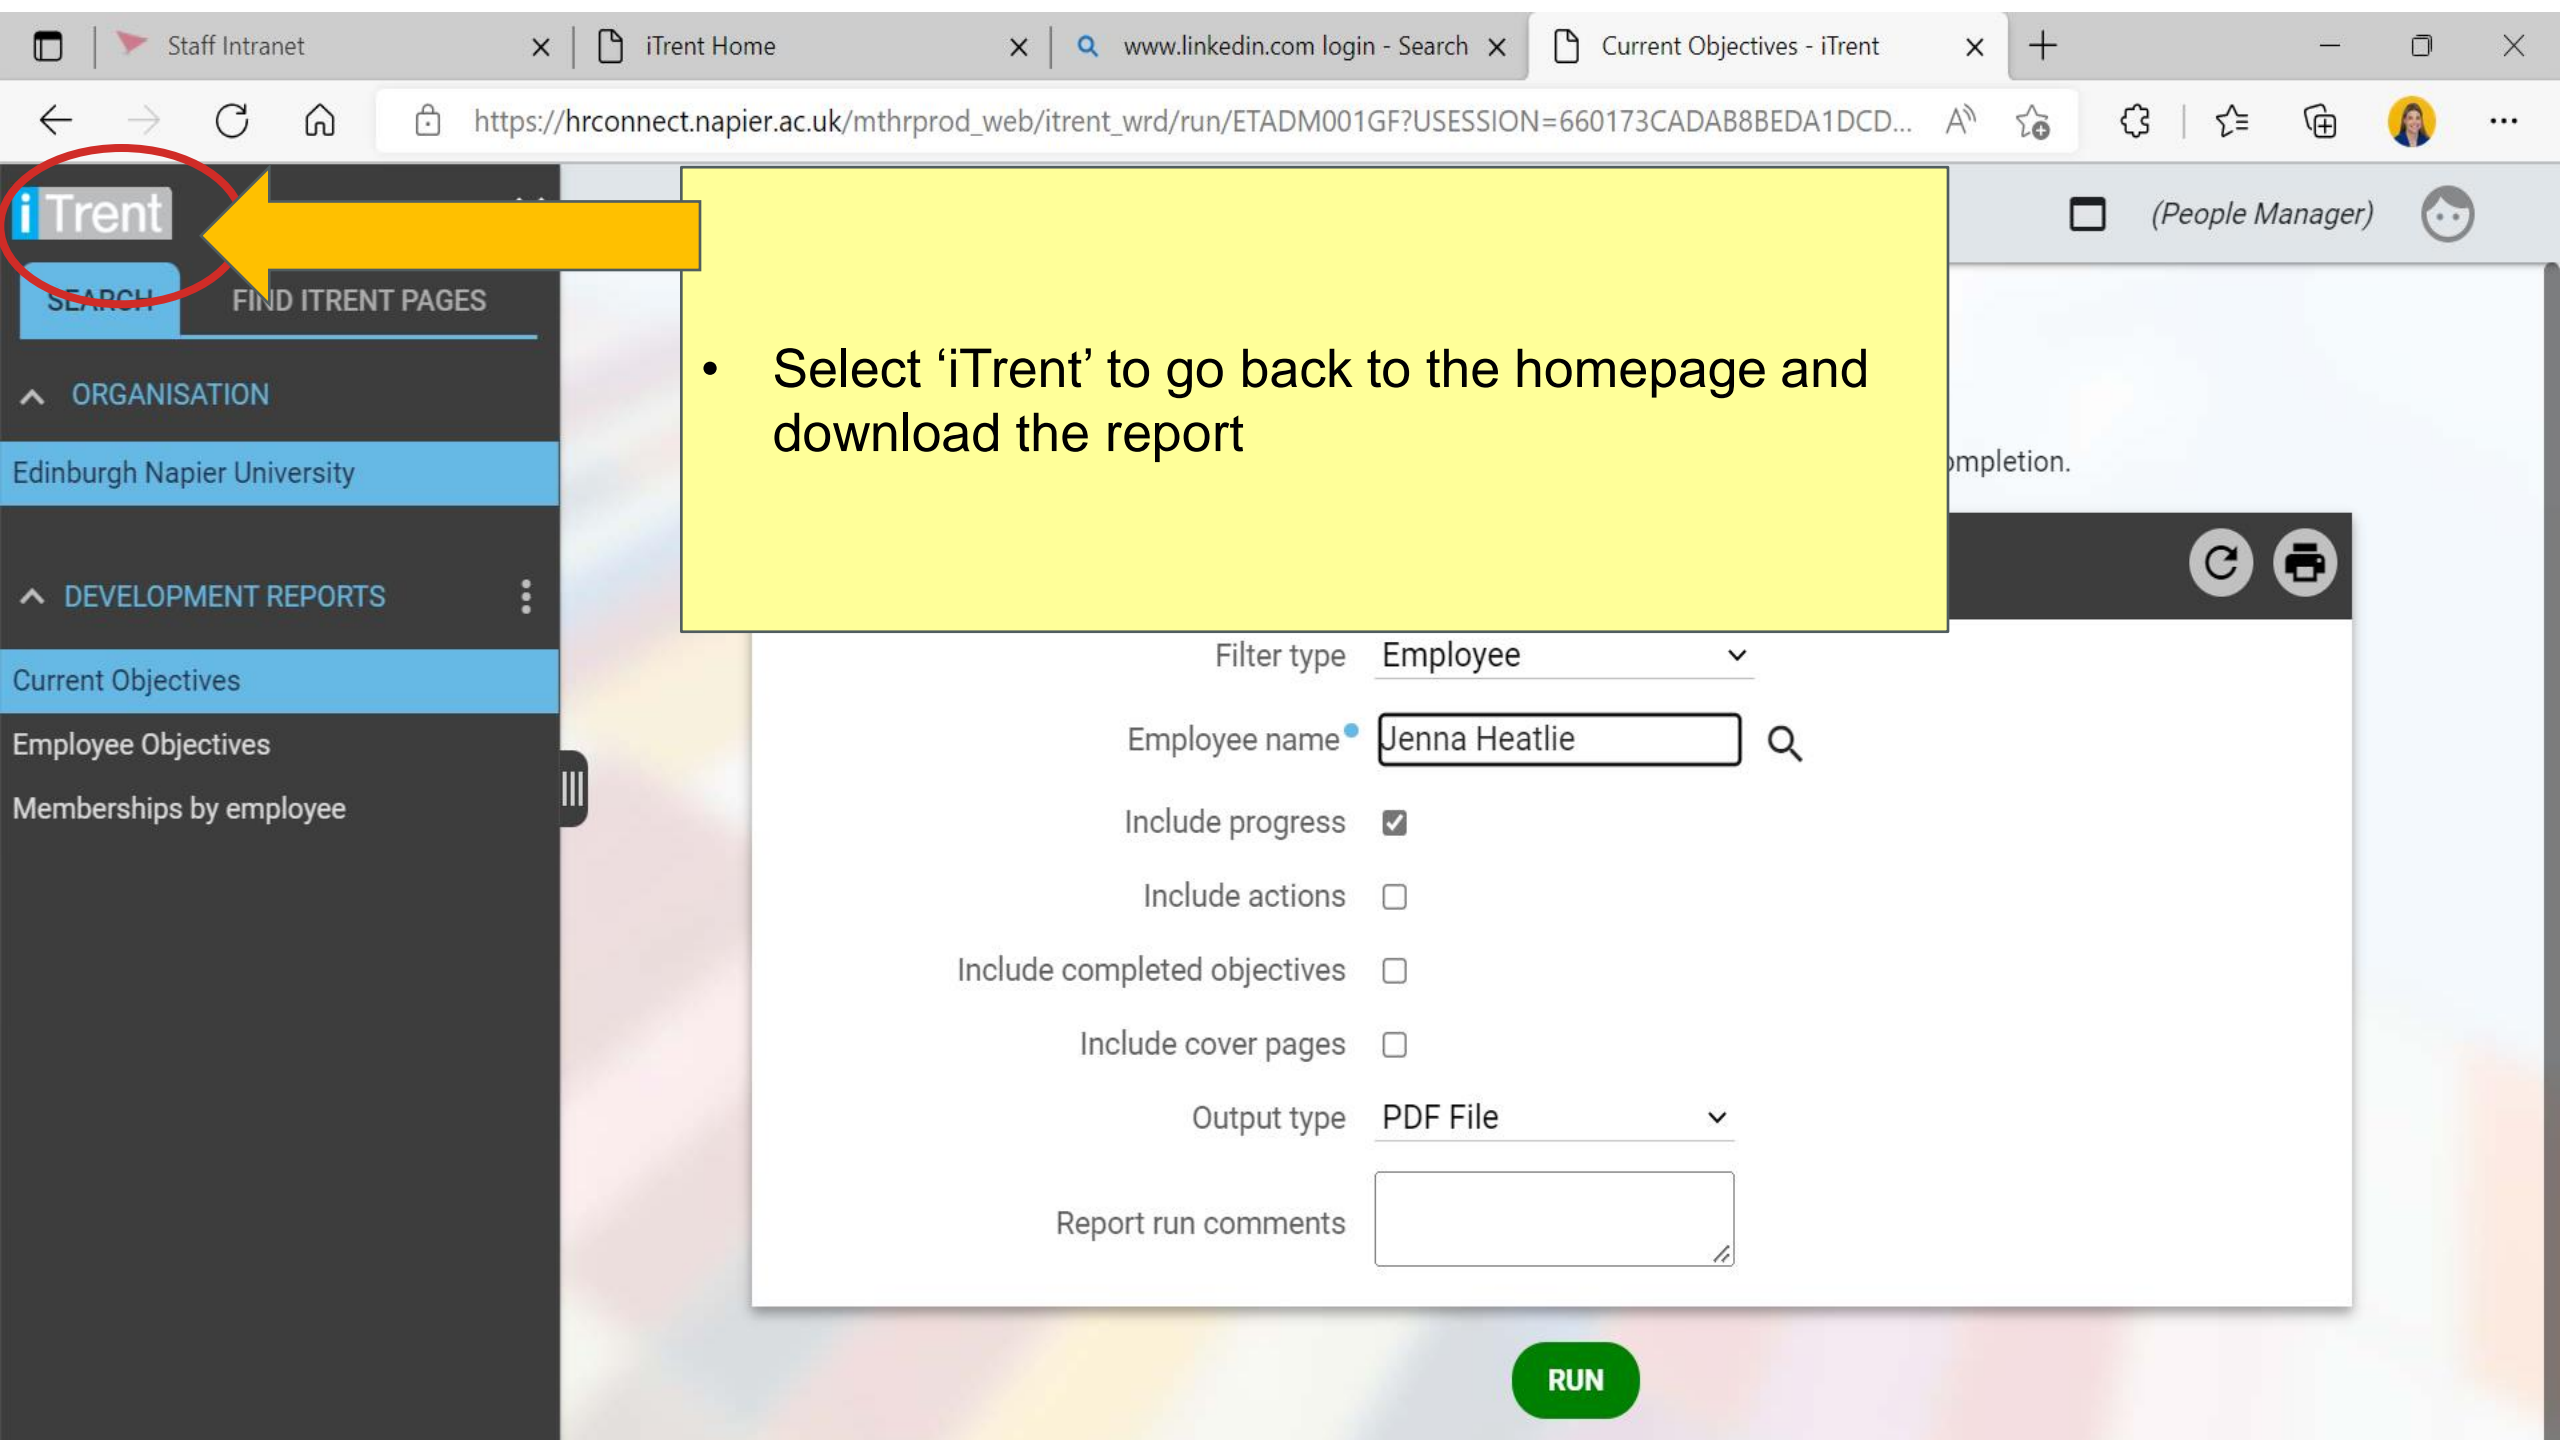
Staff Intranet

iTrent Home

www.linkedin.com login - Search

Current Objectives - iTrent

https://hrconnect.napier.ac.uk/mthrprod_web/itrent_wrd/run/ETADM001GF?USESSION=660173CADAB8BEDA1DCD...

iTrent

(People Manager)

SEARCH

FIND ITRENT PAGES

ORGANISATION

Edinburgh Napier University

DEVELOPMENT REPORTS

Current Objectives

Employee Objectives

Memberships by employee

• Select ‘iTrent’ to go back to the homepage and download the report

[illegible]mpletion.

Filter type Employee

Employee name Jenna Heatlie

Include progress

Include actions

Include completed objectives

Include cover pages

Output type PDF File

Report run comments

RUN